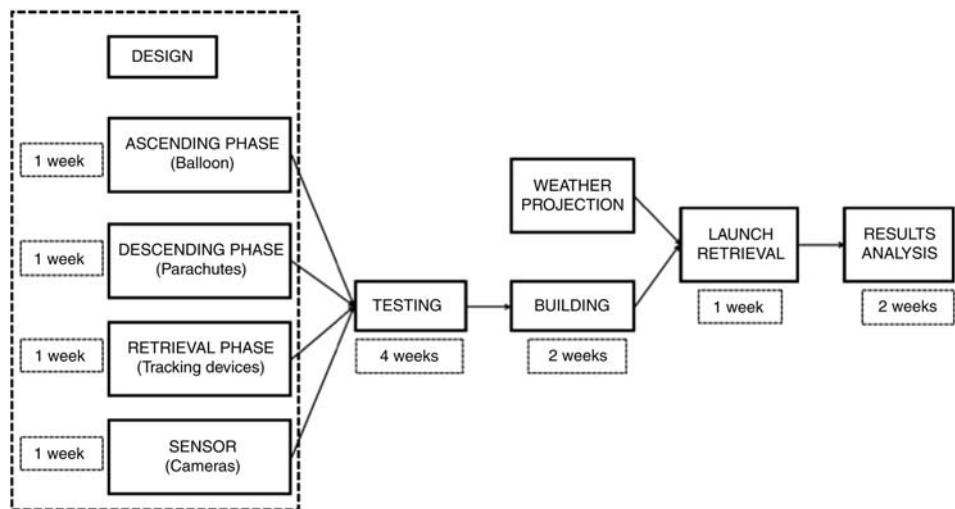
DESIGN

1 week

ASCENDING PHASE (Balloon)

1 week

DESCENDING PHASE (Parachutes)

1 week

RETRIEVAL PHASE (Tracking devices)

1 week

SENSOR (Cameras)

TESTING

4 weeks

WEATHER PROJECTION

BUILDING

2 weeks

LAUNCH RETRIEVAL

1 week

RESULTS ANALYSIS

2 weeks